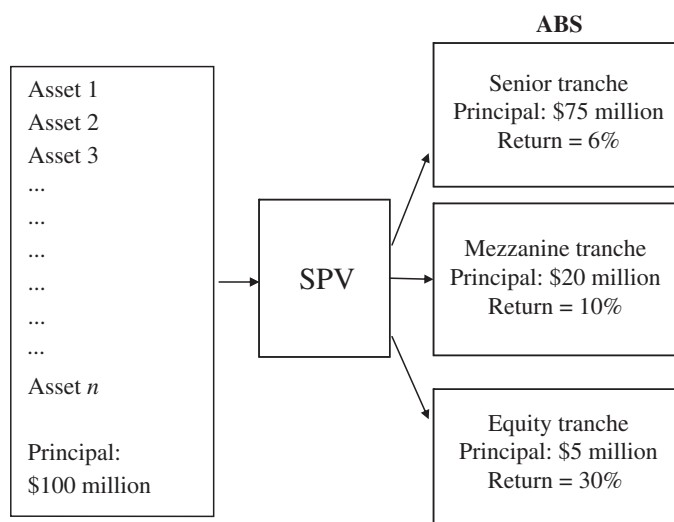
Asset 1
Asset 2
Asset 3
...
...
...
...
...
...
Asset $n$

Principal:
\$100 million

SPV

ABS

Senior tranche
Principal: \$75 million
Return = 6%

Mezzanine tranche
Principal: \$20 million
Return = 10%

Equity tranche
Principal: \$5 million
Return = 30%